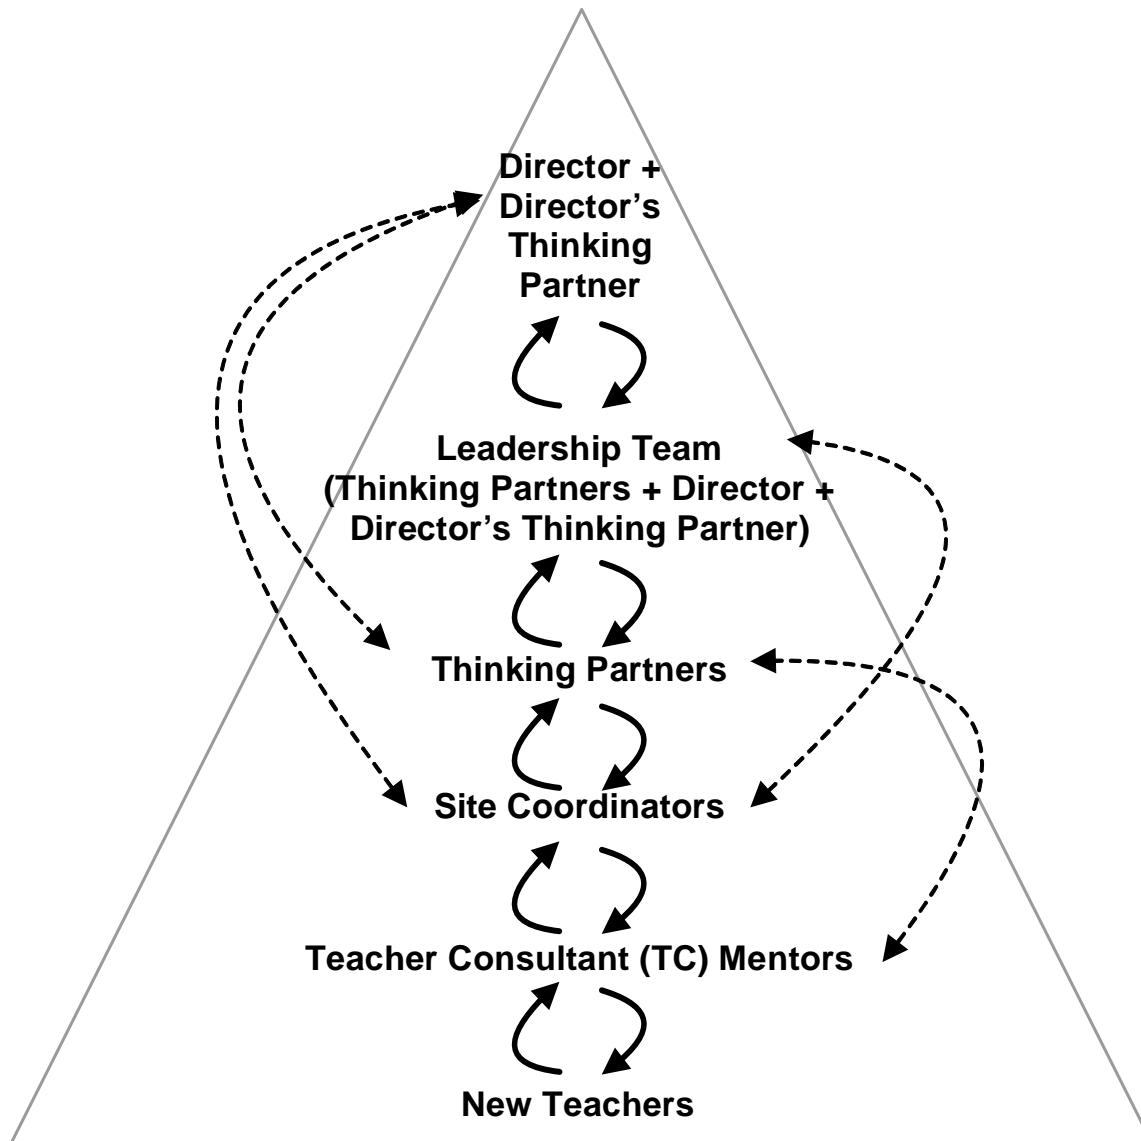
Director + Director's Thinking Partner

Leadership Team (Thinking Partners + Director + Director's Thinking Partner)

Thinking Partners

Site Coordinators

Teacher Consultant (TC) Mentors

New Teachers